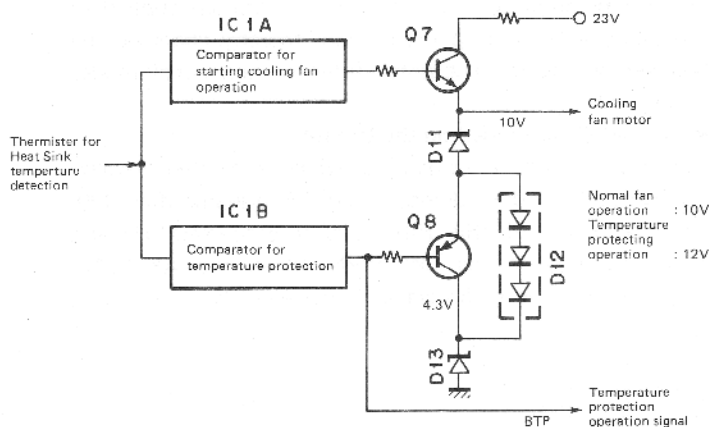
IC 1A

Comparator for starting cooling fan operation

Q7

23V

Cooling fan motor

10V

D11

Thermister for Heat Sink temperture detection

IC 1B

Comparator for temperature protection

Q8

D12

Nomal fan operation : 10V
Temperature protecting operation : 12V

4.3V

D13

Temperature protection operation signal

BTP